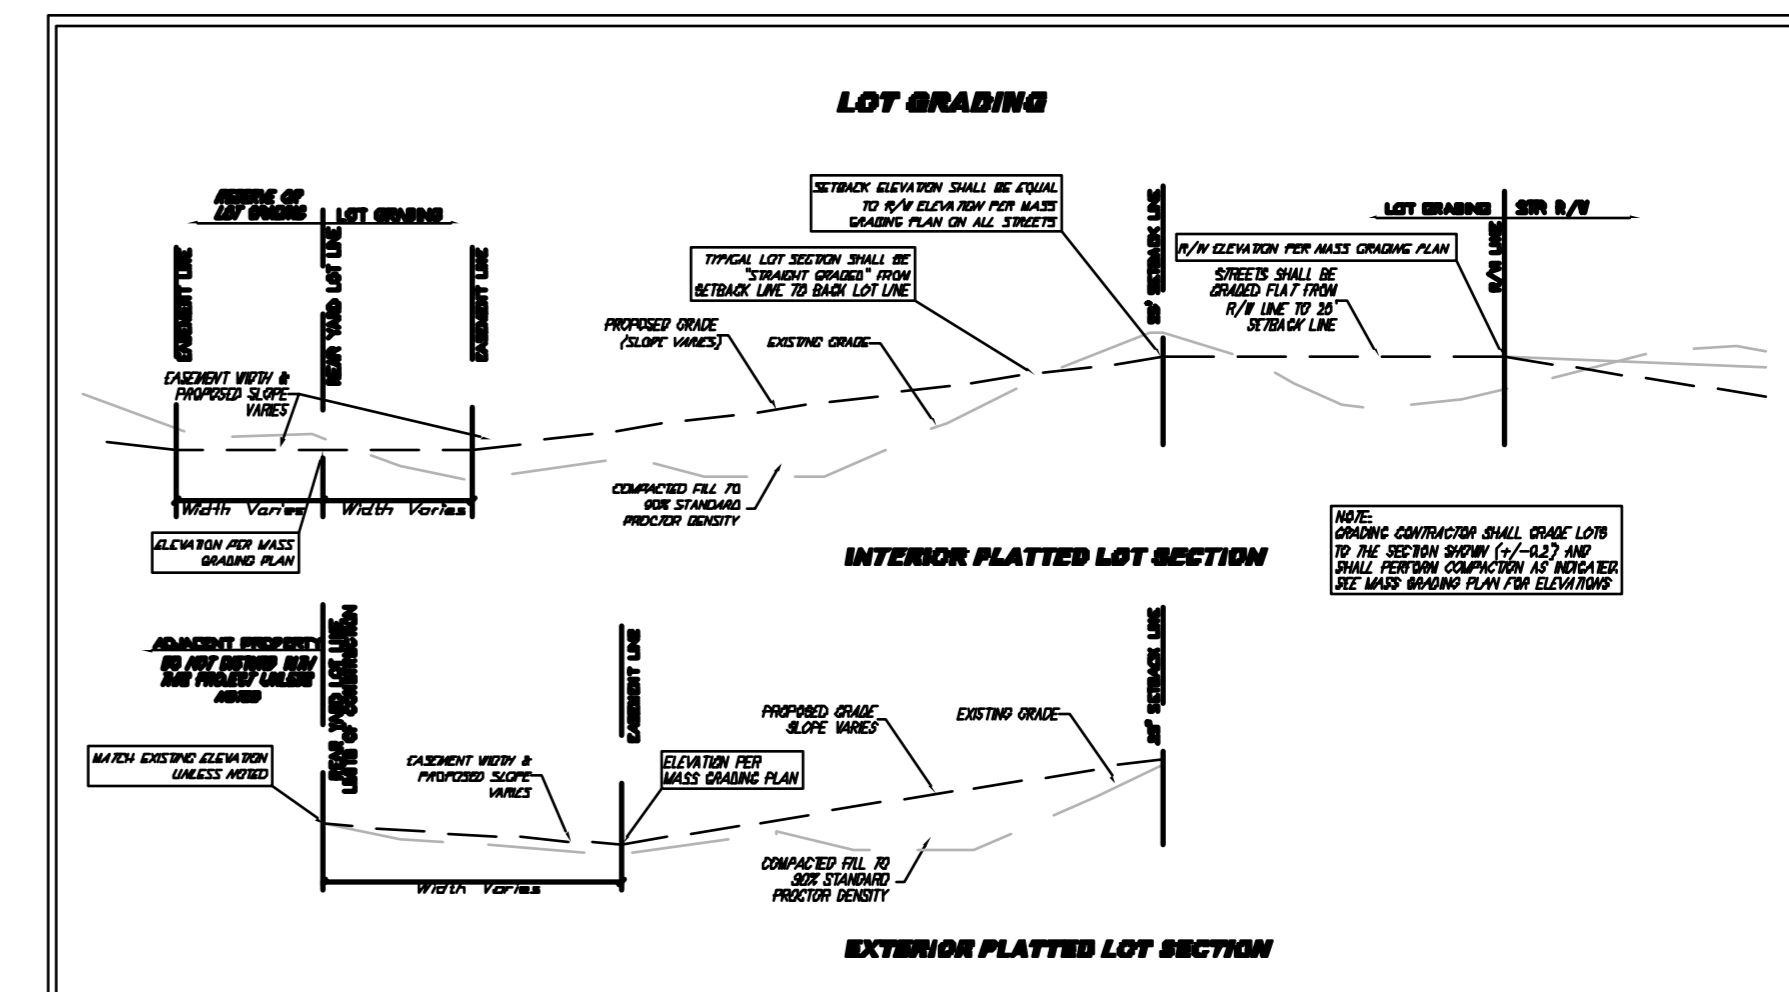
LOT GRADING

REVERSE OF LOT GRADING

LOT GRADING

EASEMENT LINE

REAR YARD LOT LINE

EASEMENT LINE

SETBACK ELEVATION SHALL BE EQUAL TO R/W ELEVATION PER MASS GRADING PLAN ON ALL STREETS

TYPICAL LOT SECTION SHALL BE "STRAIGHT GRADED" FROM SETBACK LINE TO BACK LOT LINE

20' SETBACK LINE

LOT GRADING

STR R/W

R/W ELEVATION PER MASS GRADING PLAN

R/W LINE

STREETS SHALL BE GRADED FLAT FROM R/W LINE TO 20' SETBACK LINE

PROPOSED GRADE (SLOPE VARIES)

EXISTING GRADE

EASEMENT WIDTH & PROPOSED SLOPE VARIES

Width Varies

Width Varies

ELEVATION PER MASS GRADING PLAN

COMPACTED FILL TO 90% STANDARD PROCTOR DENSITY

INTERIOR PLATTED LOT SECTION

NOTE:
GRADING CONTRACTOR SHALL GRADE LOTS TO THE SECTION SHOWN (+/-0.2') AND SHALL PERFORM COMPACTION AS INDICATED. SEE MASS GRADING PLAN FOR ELEVATIONS

ADJACENT PROPERTY
DO NOT DISTURB W/IN THIS PROJECT UNLESS NOTED

REAR YARD LOT LINE LIMITS OF CONSTRUCTION

EASEMENT LINE

20' SETBACK LINE

PROPOSED GRADE SLOPE VARIES

EXISTING GRADE

MATCH EXISTING ELEVATION UNLESS NOTED

EASEMENT WIDTH & PROPOSED SLOPE VARIES

ELEVATION PER MASS GRADING PLAN

Width Varies

COMPACTED FILL TO 90% STANDARD PROCTOR DENSITY

EXTERIOR PLATTED LOT SECTION